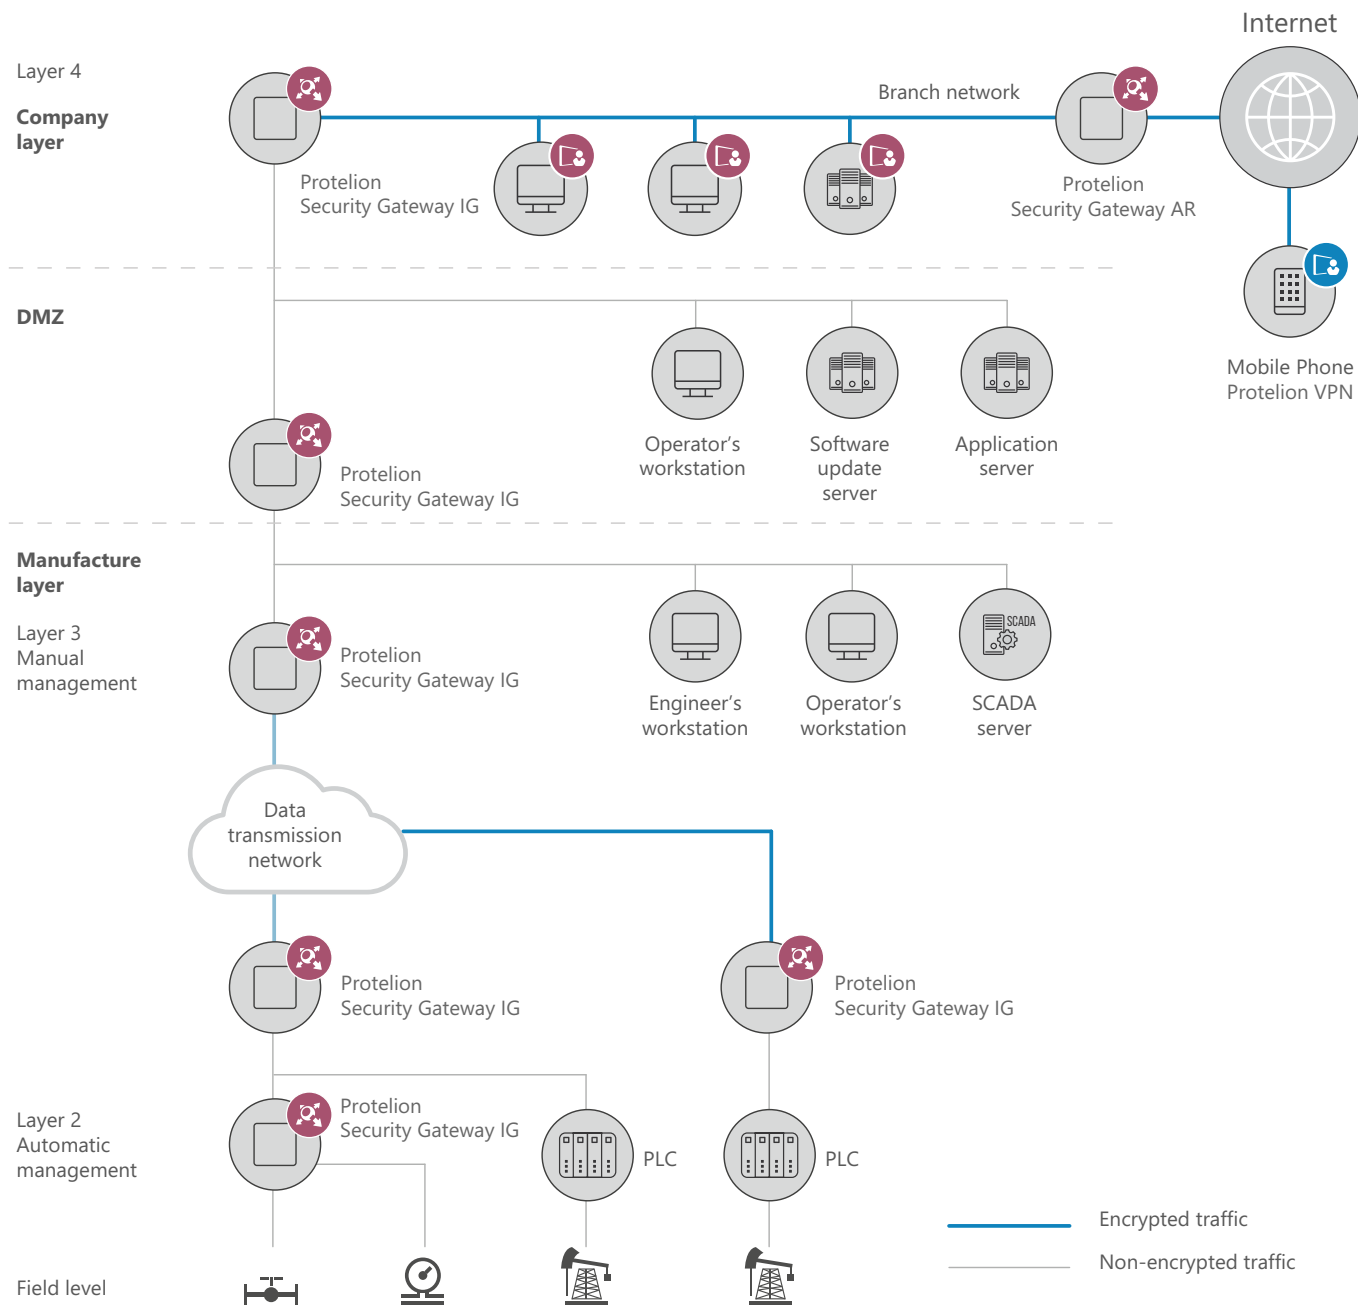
Internet

Layer 4

Company layer

Branch network

Protelion
Security Gateway IG

Protelion
Security Gateway AR

DMZ

Mobile Phone
Protelion VPN

Operator's workstation

Software update server

Application server

Protelion
Security Gateway IG

Manufacture layer

Layer 3
Manual management

Protelion
Security Gateway IG

Engineer's workstation

Operator's workstation

SCADA

SCADA server

Data transmission network

Protelion
Security Gateway IG

Protelion
Security Gateway IG

Layer 2
Automatic management

Protelion
Security Gateway IG

PLC

PLC

Encrypted traffic

Non-encrypted traffic

Field level